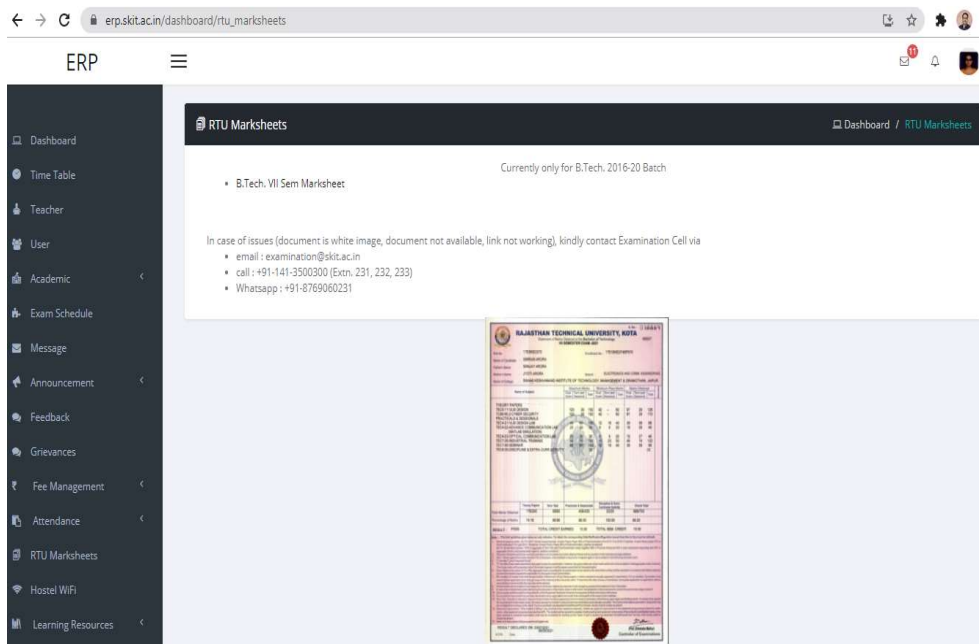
erp.skit.ac.in/dashboard/rtu_marksheets

ERP

11

Dashboard
Time Table
Teacher
User
Academic
Exam Schedule
Message
Announcement
Feedback
Grievances
Fee Management
Attendance
RTU Marksheets
Hostel WiFi
Learning Resources

RTU Marksheets

Dashboard / RTU Marksheets

Currently only for B.Tech. 2016-20 Batch

- B.Tech. VII Sem Marksheet

In case of issues (document is white image, document not available, link not working), kindly contact Examination Cell via
- email : examination@skit.ac.in
- call : +91-141-3500300 (Extn. 231, 232, 233)
- Whatsapp : +91-8769060231

RAJASTHAN TECHNICAL UNIVERSITY, KOTA

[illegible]